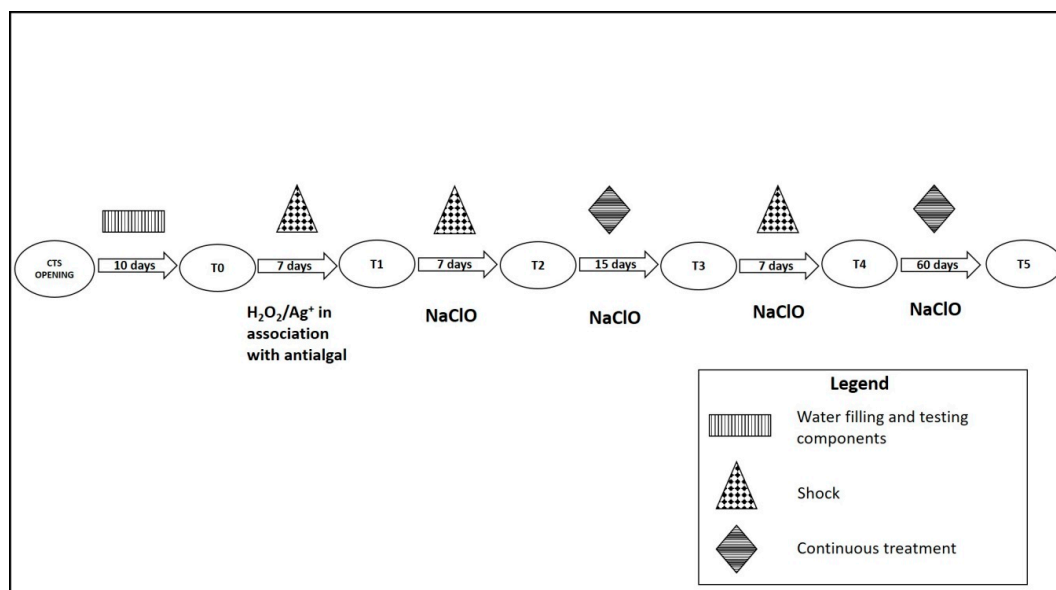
CTS OPENING

10 days

T0

7 days

T1

7 days

T2

15 days

T3

7 days

T4

60 days

T5

$H_2O_2/Ag^+$ in association with antialgal

NaClO

NaClO

NaClO

NaClO

Legend

Water filling and testing components

Shock

Continuous treatment